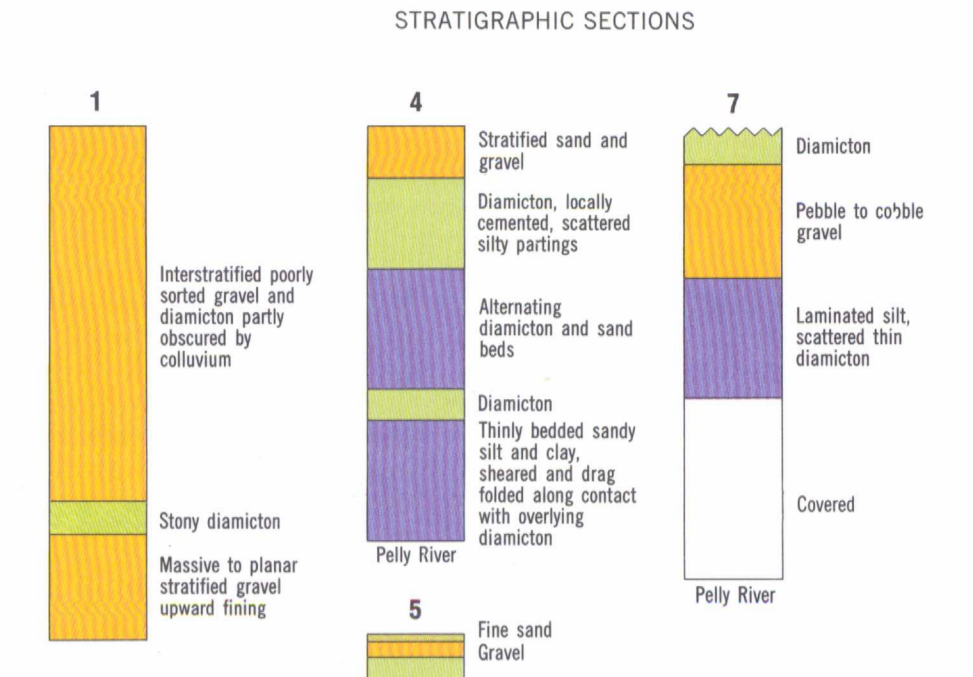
STRATIGRAPHIC SECTIONS

1

Interstratified poorly sorted gravel and diamicton partly obscured by colluvium

Stony diamicton

Massive to planar stratified gravel upward fining

4

Stratified sand and gravel

Diamicton, locally cemented, scattered silty partings

Alternating diamicton and sand beds

Diamicton

Thinly bedded sandy silt and clay, sheared and drag folded along contact with overlying diamicton

Pelly River

5

Fine sand

Gravel

7

Diamicton

Pebble to cobble gravel

Laminated silt, scattered thin diamicton

Covered

Pelly River